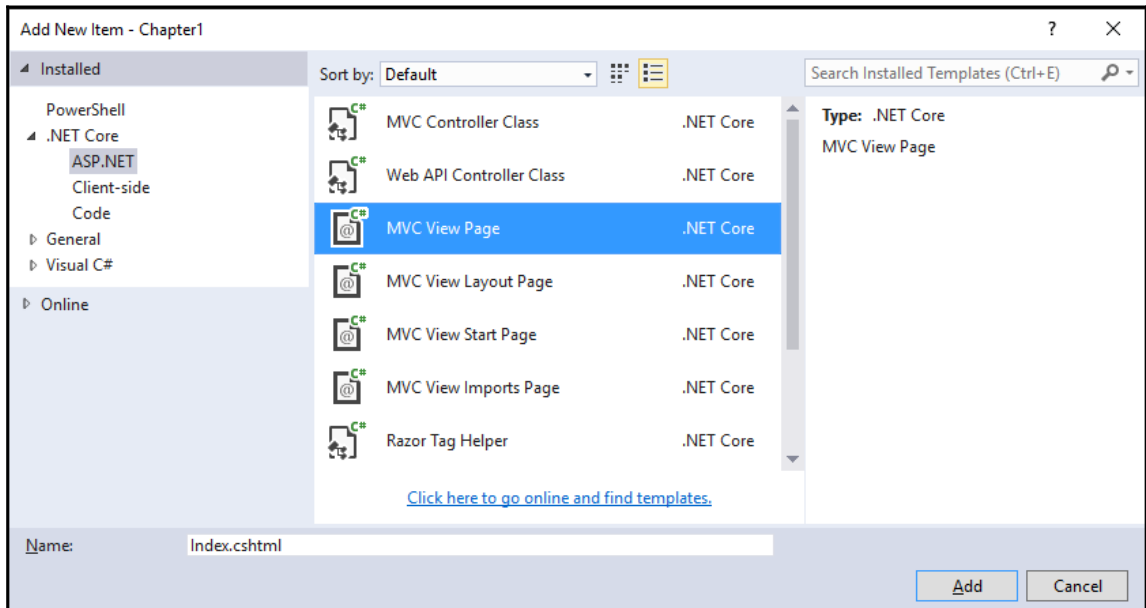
Add New Item - Chapter1

?

X

◢ Installed

PowerShell

◢ .NET Core

ASP.NET

Client-side

Code

▷ General

▷ Visual C#

▷ Online

Sort by: Default

Search Installed Templates (Ctrl+E)

MVC Controller Class .NET Core

Web API Controller Class .NET Core

MVC View Page .NET Core

MVC View Layout Page .NET Core

MVC View Start Page .NET Core

MVC View Imports Page .NET Core

Razor Tag Helper .NET Core

Click here to go online and find templates.

Type: .NET Core

MVC View Page

Name: Index.cshtml

Add

Cancel